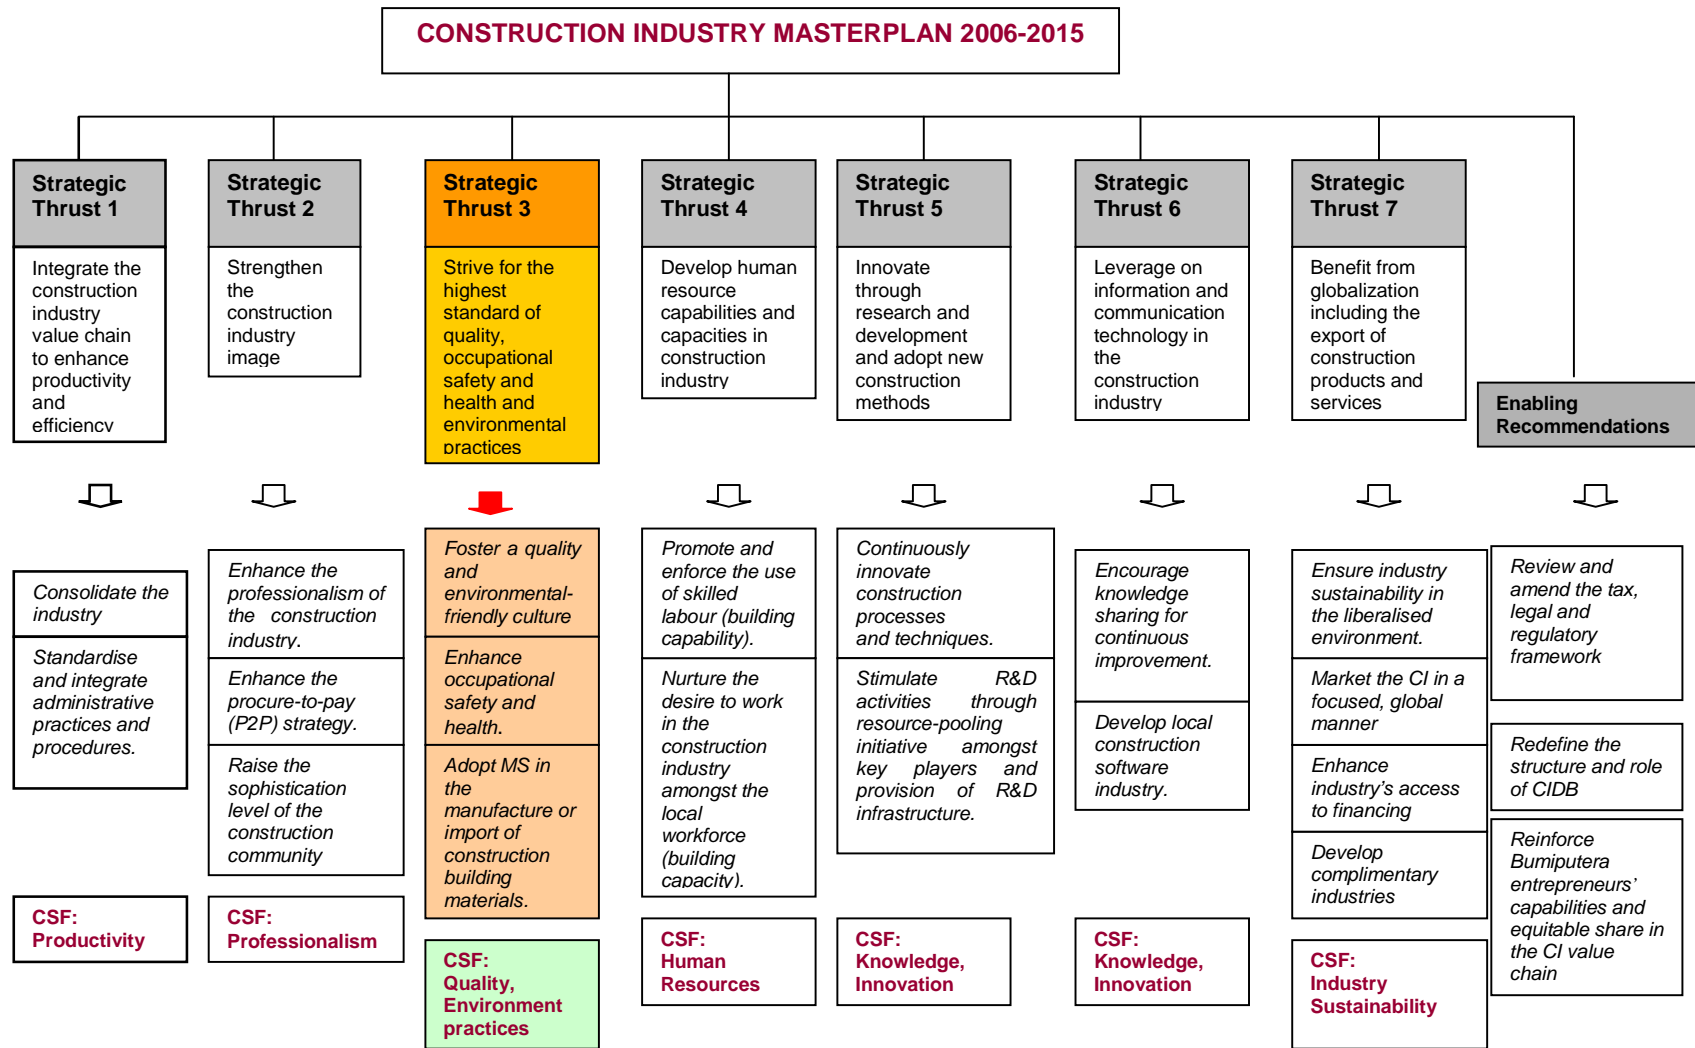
CONSTRUCTION INDUSTRY MASTERPLAN 2006-2015

Strategic Thrust 1

Integrate the construction industry value chain to enhance productivity and efficiency

Consolidate the industry

Standardise and integrate administrative practices and procedures.

CSF: Productivity

Strategic Thrust 2

Strengthen the construction industry image

Enhance the professionalism of the construction industry.

Enhance the procure-to-pay (P2P) strategy.

Raise the sophistication level of the construction community

CSF: Professionalism

Strategic Thrust 3

Strive for the highest standard of quality, occupational safety and health and environmental practices

Foster a quality and environmental-friendly culture

Enhance occupational safety and health.

Adopt MS in the manufacture or import of construction building materials.

CSF: Quality, Environment practices

Strategic Thrust 4

Develop human resource capabilities and capacities in construction industry

Promote and enforce the use of skilled labour (building capability).

Nurture the desire to work in the construction industry amongst the local workforce (building capacity).

CSF: Human Resources

Strategic Thrust 5

Innovate through research and development and adopt new construction methods

Continuously innovate construction processes and techniques.

Stimulate R&D activities through resource-pooling initiative amongst key players and provision of R&D infrastructure.

CSF: Knowledge, Innovation

Strategic Thrust 6

Leverage on information and communication technology in the construction industry

Encourage knowledge sharing for continuous improvement.

Develop local construction software industry.

CSF: Knowledge, Innovation

Strategic Thrust 7

Benefit from globalization including the export of construction products and services

Ensure industry sustainability in the liberalised environment.

Market the CI in a focused, global manner

Enhance industry's access to financing

Develop complimentary industries

CSF: Industry Sustainability

Enabling Recommendations

Review and amend the tax, legal and regulatory framework

Redefine the structure and role of CIDB

Reinforce Bumiputera entrepreneurs' capabilities and equitable share in the CI value chain